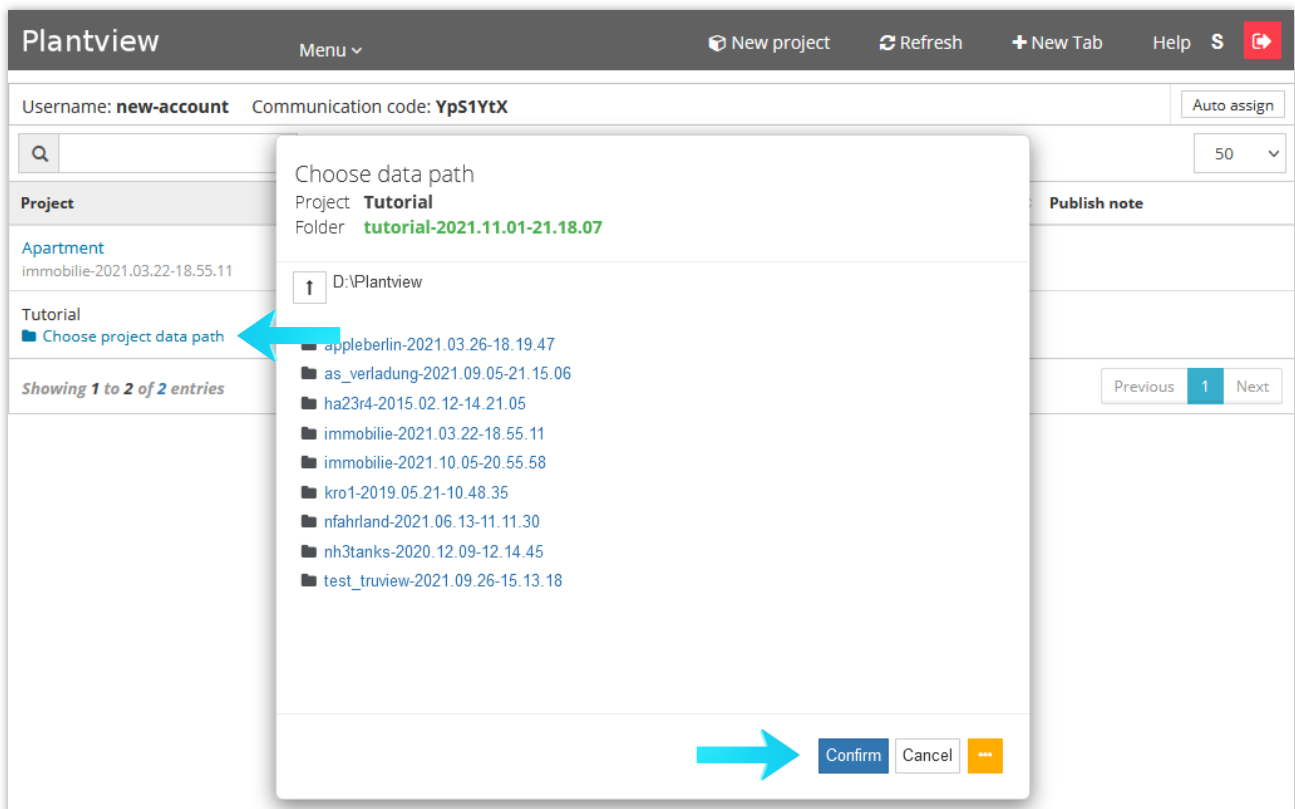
Plantview

Menu

New project

Refresh

New Tab

Help

S

Username: **new-account** Communication code: **YpS1YtX**

Auto assign

50

Project

Publish note

Apartment
immobilie-2021.03.22-18.55.11

Tutorial
Choose project data path

Showing 1 to 2 of 2 entries

Previous 1 Next

Choose data path
Project **Tutorial**
Folder **tutorial-2021.11.01-21.18.07**

D:\Plantview

appleberlin-2021.03.26-18.19.47
as_verladung-2021.09.05-21.15.06
ha23r4-2015.02.12-14.21.05
immobilie-2021.03.22-18.55.11
immobilie-2021.10.05-20.55.58
kro1-2019.05.21-10.48.35
nfahrland-2021.06.13-11.11.30
nh3tanks-2020.12.09-12.14.45
test_truview-2021.09.26-15.13.18

Confirm Cancel